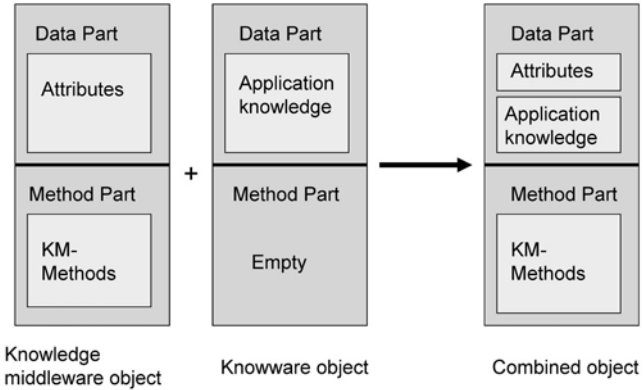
Data Part

Attributes

Method Part

KM-Methods

+

Data Part

Application knowledge

Method Part

Empty

Data Part

Attributes

Application knowledge

Method Part

KM-Methods

Knowledge middleware object

Knowware object

Combined object